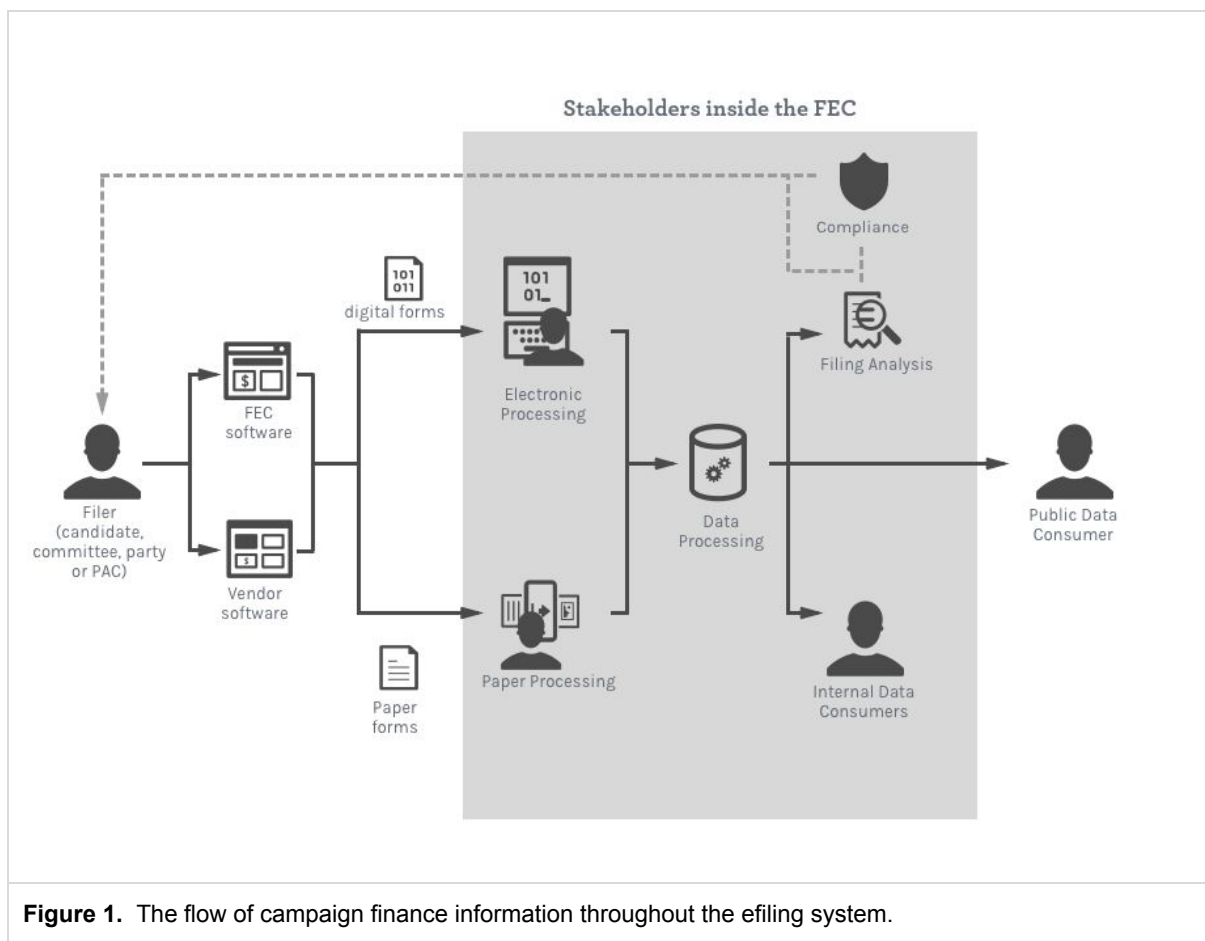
Stakeholders inside the FEC

Compliance

101
011

digital forms

101
01_

Electronic Processing

Filing Analysis

$

FEC software

Filer (candidate, committee, party or PAC)

$

Vendor software

Data Processing

Public Data Consumer

Paper Processing

Paper forms

Internal Data Consumers

**Figure 1.** The flow of campaign finance information throughout the efiling system.